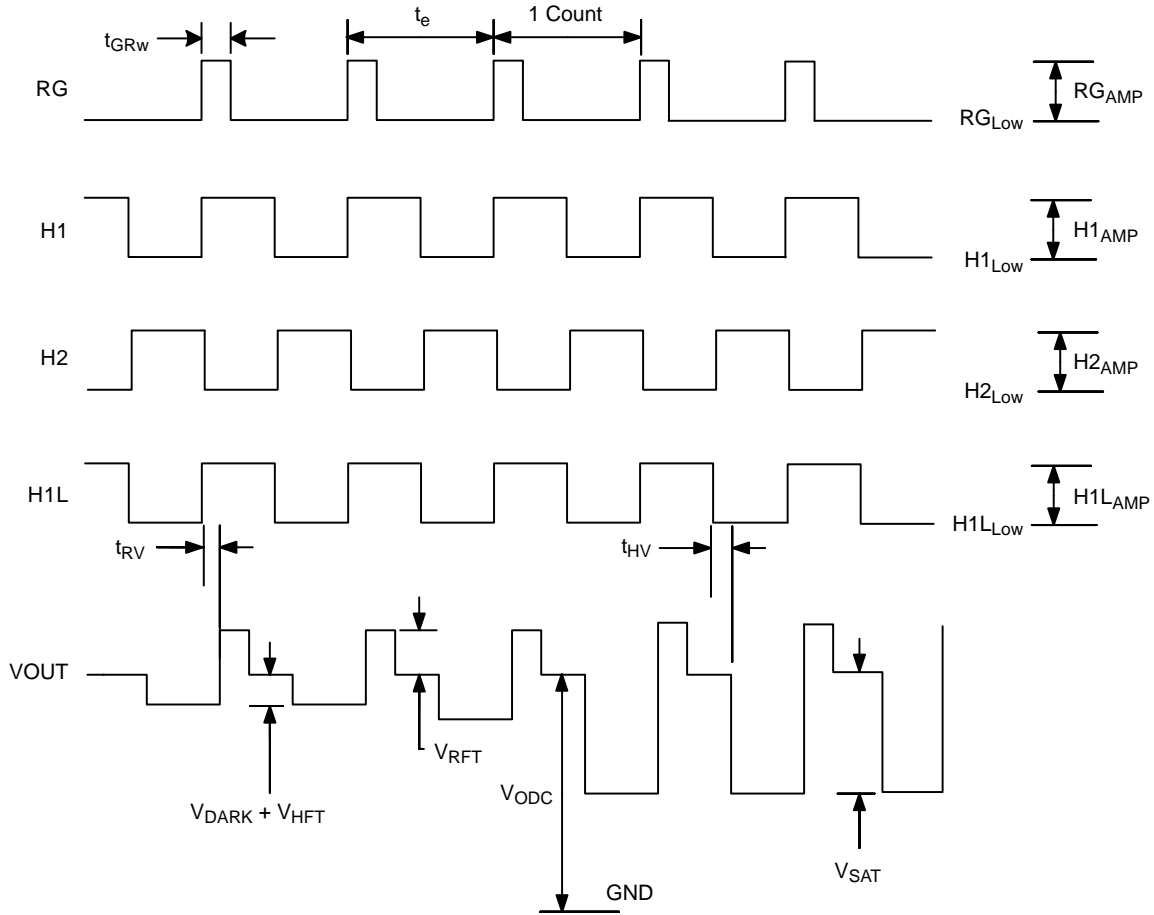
$t_{GRw}$

$t_e$

1 Count

RG

$RG_{AMP}$

$RG_{Low}$

H1

$H1_{AMP}$

$H1_{Low}$

H2

$H2_{AMP}$

$H2_{Low}$

H1L

$H1L_{AMP}$

$H1L_{Low}$

$t_{RV}$

$t_{HV}$

VOUT

$V_{RFT}$

$V_{DARK} + V_{HFT}$

$V_{ODC}$

$V_{SAT}$

GND